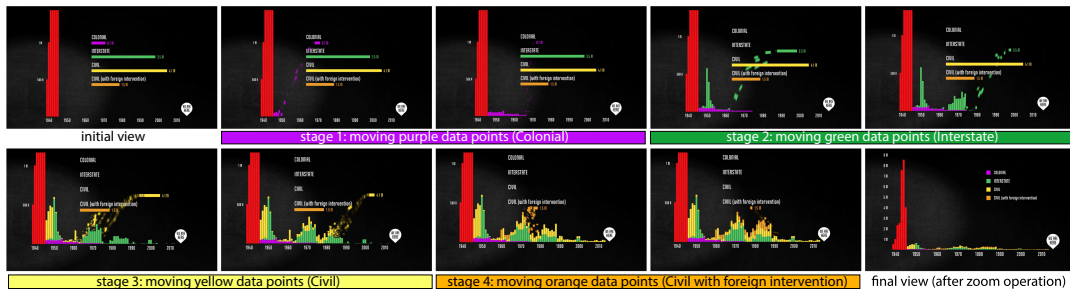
COLONIAL
INTERSTATE
CIVIL
CIVIL (with foreign intervention)
1940 1950 1960 1970 1980 1990 2000 2010
initial view

stage 1: moving purple data points (Colonial)

stage 2: moving green data points (Interstate)

stage 3: moving yellow data points (Civil)

stage 4: moving orange data points (Civil with foreign intervention)

COLONIAL
INTERSTATE
CIVIL
CIVIL (with foreign intervention)
final view (after zoom operation)